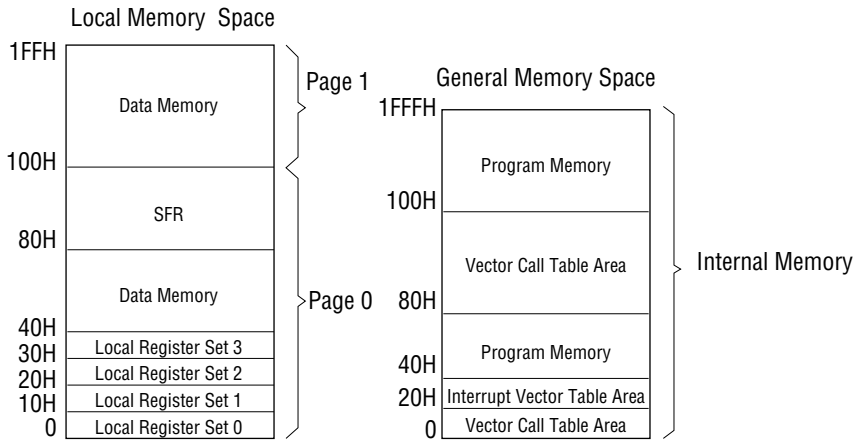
Local Memory Space

1FFH
Data Memory
Page 1
100H
SFR
80H
Data Memory
Page 0
40H
Local Register Set 3
30H
Local Register Set 2
20H
Local Register Set 1
10H
Local Register Set 0
0

General Memory Space

1FFFH
Program Memory
100H
Vector Call Table Area
Internal Memory
80H
Program Memory
40H
Interrupt Vector Table Area
20H
Vector Call Table Area
0